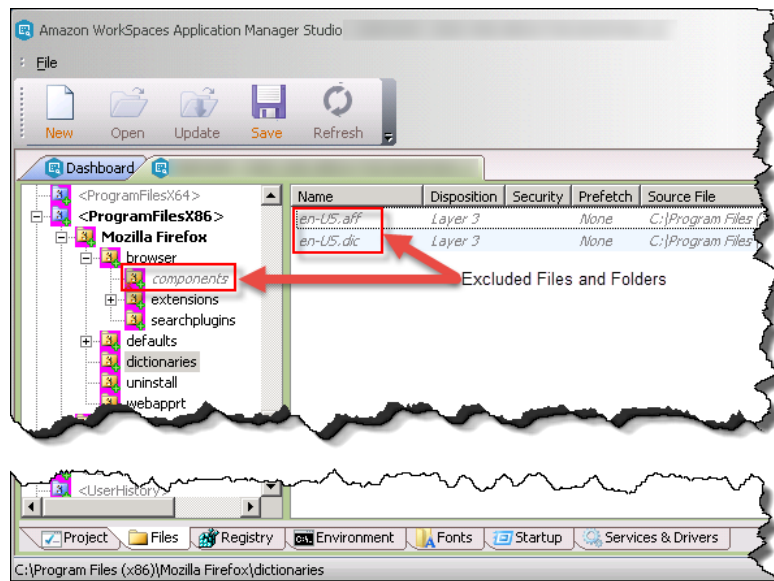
Amazon WorkSpaces Application Manager Studio

File

New Open Update Save Refresh

Dashboard

<ProgramFilesX64>
<ProgramFilesX86>
Mozilla Firefox
browser
components
extensions
searchplugins
defaults
dictionaries
uninstall
webapprt

| Name | Disposition | Security | Prefetch | Source File |
|---|---|---|---|---|
| en-US.aff | Layer 3 | | None | C:\Program Files |
| en-US.dic | Layer 3 | | None | C:\Program Files |

Excluded Files and Folders

<UserHistory>

Project Files Registry Environment Fonts Startup Services & Drivers

C:\Program Files (x86)\Mozilla Firefox\dictionaries